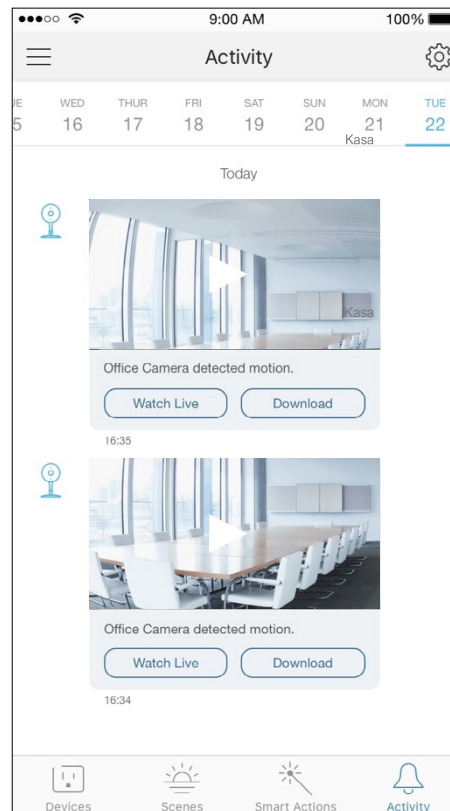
9:00 AM
100%

Activity

UE 5
WED 16
THUR 17
FRI 18
SAT 19
SUN 20
MON 21
TUE 22

Kasa

Today

Kasa

Office Camera detected motion.

Watch Live
Download

16:35

Office Camera detected motion.

Watch Live
Download

16:34

Devices
Scenes
Smart Actions
Activity